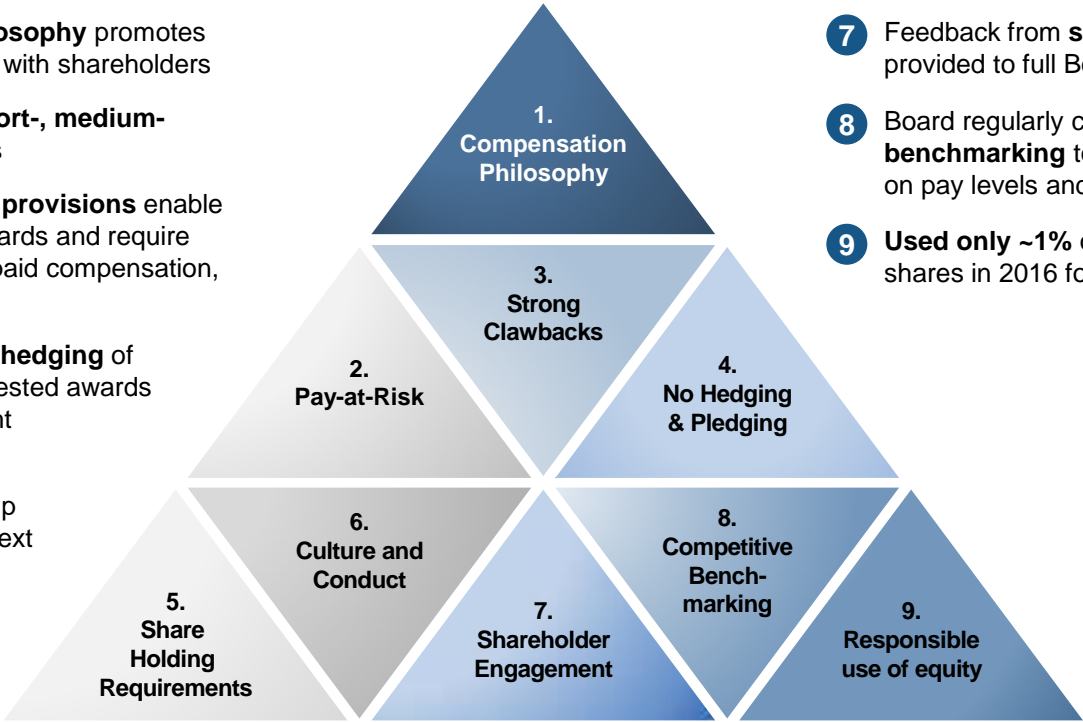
osophy promotes with shareholders

ort-, medium-
s

provisions enable
ards and require
paid compensation,

hedging of
ested awards
nt

p
ext

1.
Compensation
Philosophy

3.
Strong
Clawbacks

2.
Pay-at-Risk

4.
No Hedging
& Pledging

6.
Culture and
Conduct

8.
Competitive
Benchmarking

5.
Share
Holding
Requirements

7.
Shareholder
Engagement

9.
Responsible
use of equity

7 Feedback from s
provided to full Bo

8 Board regularly c
benchmarking t
on pay levels and

9 Used only ~1% o
shares in 2016 fo